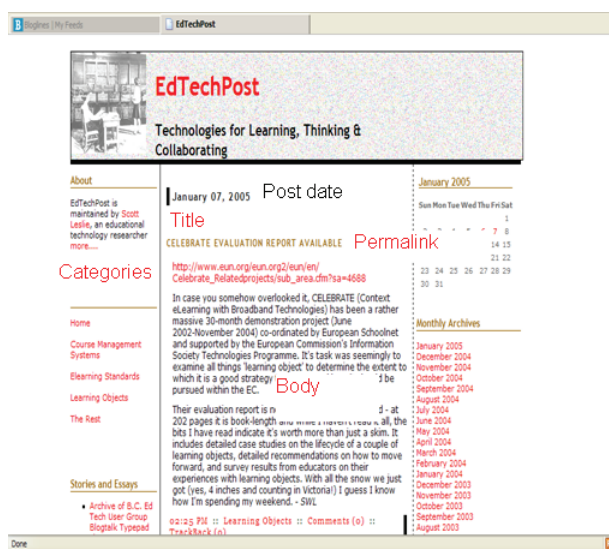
Bloglines | My Feeds
EdTechPost

EdTechPost

Technologies for Learning, Thinking & Collaborating

About

EdTechPost is maintained by Scott Leslie, an educational technology researcher more....

Categories

Home

Course Management Systems

Elearning Standards

Learning Objects

The Rest

Stories and Essays

- Archive of B.C. Ed Tech User Group Blogtalk Typepad

January 07, 2005

Post date

Title

CELEBRATE EVALUATION REPORT AVAILABLE

Permalink

http://www.eun.org/eun.org2/eun/en/Celebrate_Relatedprojects/sub_area.cfm?sa=4688

In case you somehow overlooked it, CELEBRATE (Context eLearning with Broadband Technologies) has been a rather massive 30-month demonstration project (June 2002-November 2004) co-ordinated by European Schoolnet and supported by the European Commission's Information Society Technologies Programme. It's task was seemingly to examine all things 'learning object' to determine the extent to which it is a good strategy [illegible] be pursued within the EC.

Body

Their evaluation report is n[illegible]d - at 202 pages it is book-length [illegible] all, the bits I have read indicate it's worth more than just a skim. It includes detailed case studies on the lifecycle of a couple of learning objects, detailed recommendations on how to move forward, and survey results from educators on their experiences with learning objects. With all the snow we just got (yes, 4 inches and counting in Victoria!) I guess I know how I'm spending my weekend. - SWL

02:25 PM :: Learning Objects :: Comments (0) :: TrackBack (0)

January 2005

| Sun | Mon | Tue | Wed | Thu | Fri | Sat |
|---|---|---|---|---|---|---|
| | | | | | | 1 |
| | | | | | 7 | 8 |
| | | | | | 14 | 15 |
| 23 | 24 | 25 | 26 | 27 | 28 | 29 |
| 30 | 31 | | | | | |

Monthly Archives

January 2005
December 2004
November 2004
October 2004
September 2004
August 2004
July 2004
June 2004
May 2004
April 2004
March 2004
February 2004
January 2004
December 2003
November 2003
October 2003
September 2003
August 2003

Done